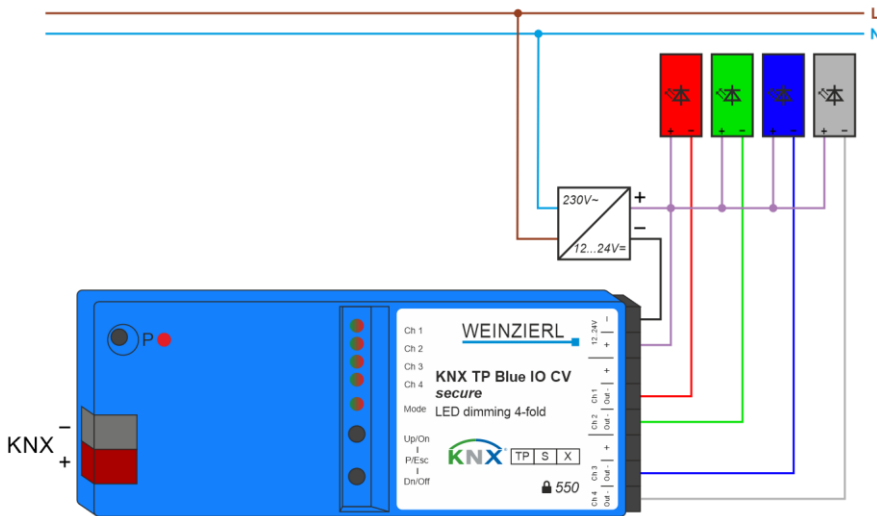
L
N
+ −
+ −
+ −
+ −
230V~
12...24V=
+
−
P
Ch 1
Ch 2
Ch 3
Ch 4
Mode
Up/On
P/Esc
Dn/Off
WEINZIERL
KNX TP Blue IO CV
secure
LED dimming 4-fold
KNX
TP S X
550
12..24V
−
+
+
Ch 1 Out −
Ch 2 Out −
+
Ch 3 Out −
Ch 4 Out −
KNX
−
+